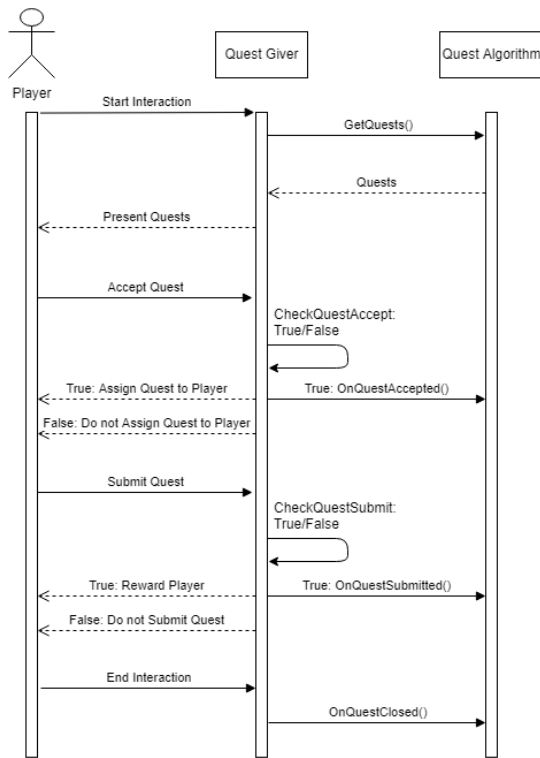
Player

Quest Giver

Quest Algorithm

Start Interaction

GetQuests()

Quests

Present Quests

Accept Quest

CheckQuestAccept: True/False

True: Assign Quest to Player

True: OnQuestAccepted()

False: Do not Assign Quest to Player

Submit Quest

CheckQuestSubmit: True/False

True: Reward Player

True: OnQuestSubmitted()

False: Do not Submit Quest

End Interaction

OnQuestClosed()